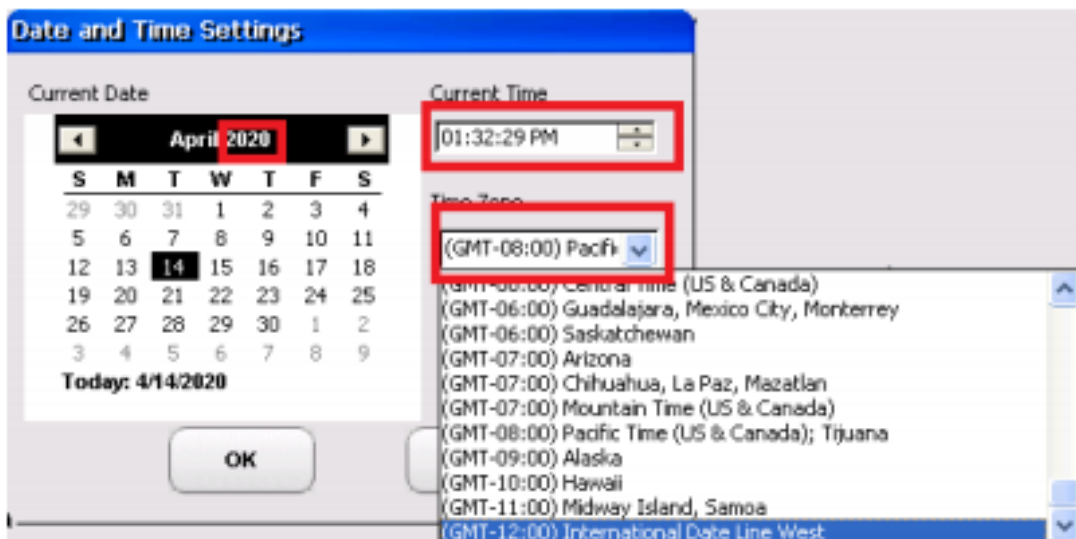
Date and Time Settings

Current Date

April 2020

| S | M | T | W | T | F | S |
|---|---|---|---|---|---|---|
| 29 | 30 | 31 | 1 | 2 | 3 | 4 |
| 5 | 6 | 7 | 8 | 9 | 10 | 11 |
| 12 | 13 | 14 | 15 | 16 | 17 | 18 |
| 19 | 20 | 21 | 22 | 23 | 24 | 25 |
| 26 | 27 | 28 | 29 | 30 | 1 | 2 |
| 3 | 4 | 5 | 6 | 7 | 8 | 9 |

Today: 4/14/2020

OK

Current Time

01:32:29 PM

Time Zone

(GMT-08:00) Pacific

(GMT-06:00) Central Time (US & Canada)
(GMT-06:00) Guadalajara, Mexico City, Monterrey
(GMT-06:00) Saskatchewan
(GMT-07:00) Arizona
(GMT-07:00) Chihuahua, La Paz, Mazatlan
(GMT-07:00) Mountain Time (US & Canada)
(GMT-08:00) Pacific Time (US & Canada); Tijuana
(GMT-09:00) Alaska
(GMT-10:00) Hawaii
(GMT-11:00) Midway Island, Samoa
(GMT-12:00) International Date Line West